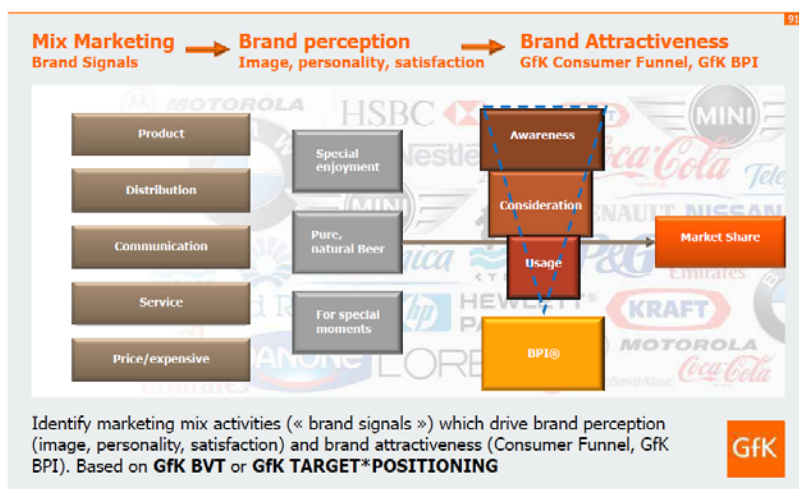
91

Mix Marketing
Brand Signals

Brand perception
Image, personality, satisfaction

Brand Attractiveness
GfK Consumer Funnel, GfK BPI

Product

Distribution

Communication

Service

Price/expensive

Special enjoyment

Pure, natural Beer

For special moments

Awareness

Consideration

Usage

BPI®

Market Share

Identify marketing mix activities (« brand signals ») which drive brand perception (image, personality, satisfaction) and brand attractiveness (Consumer Funnel, GfK BPI). Based on **GfK BVT** or **GfK TARGET*POSITIONING**

GfK